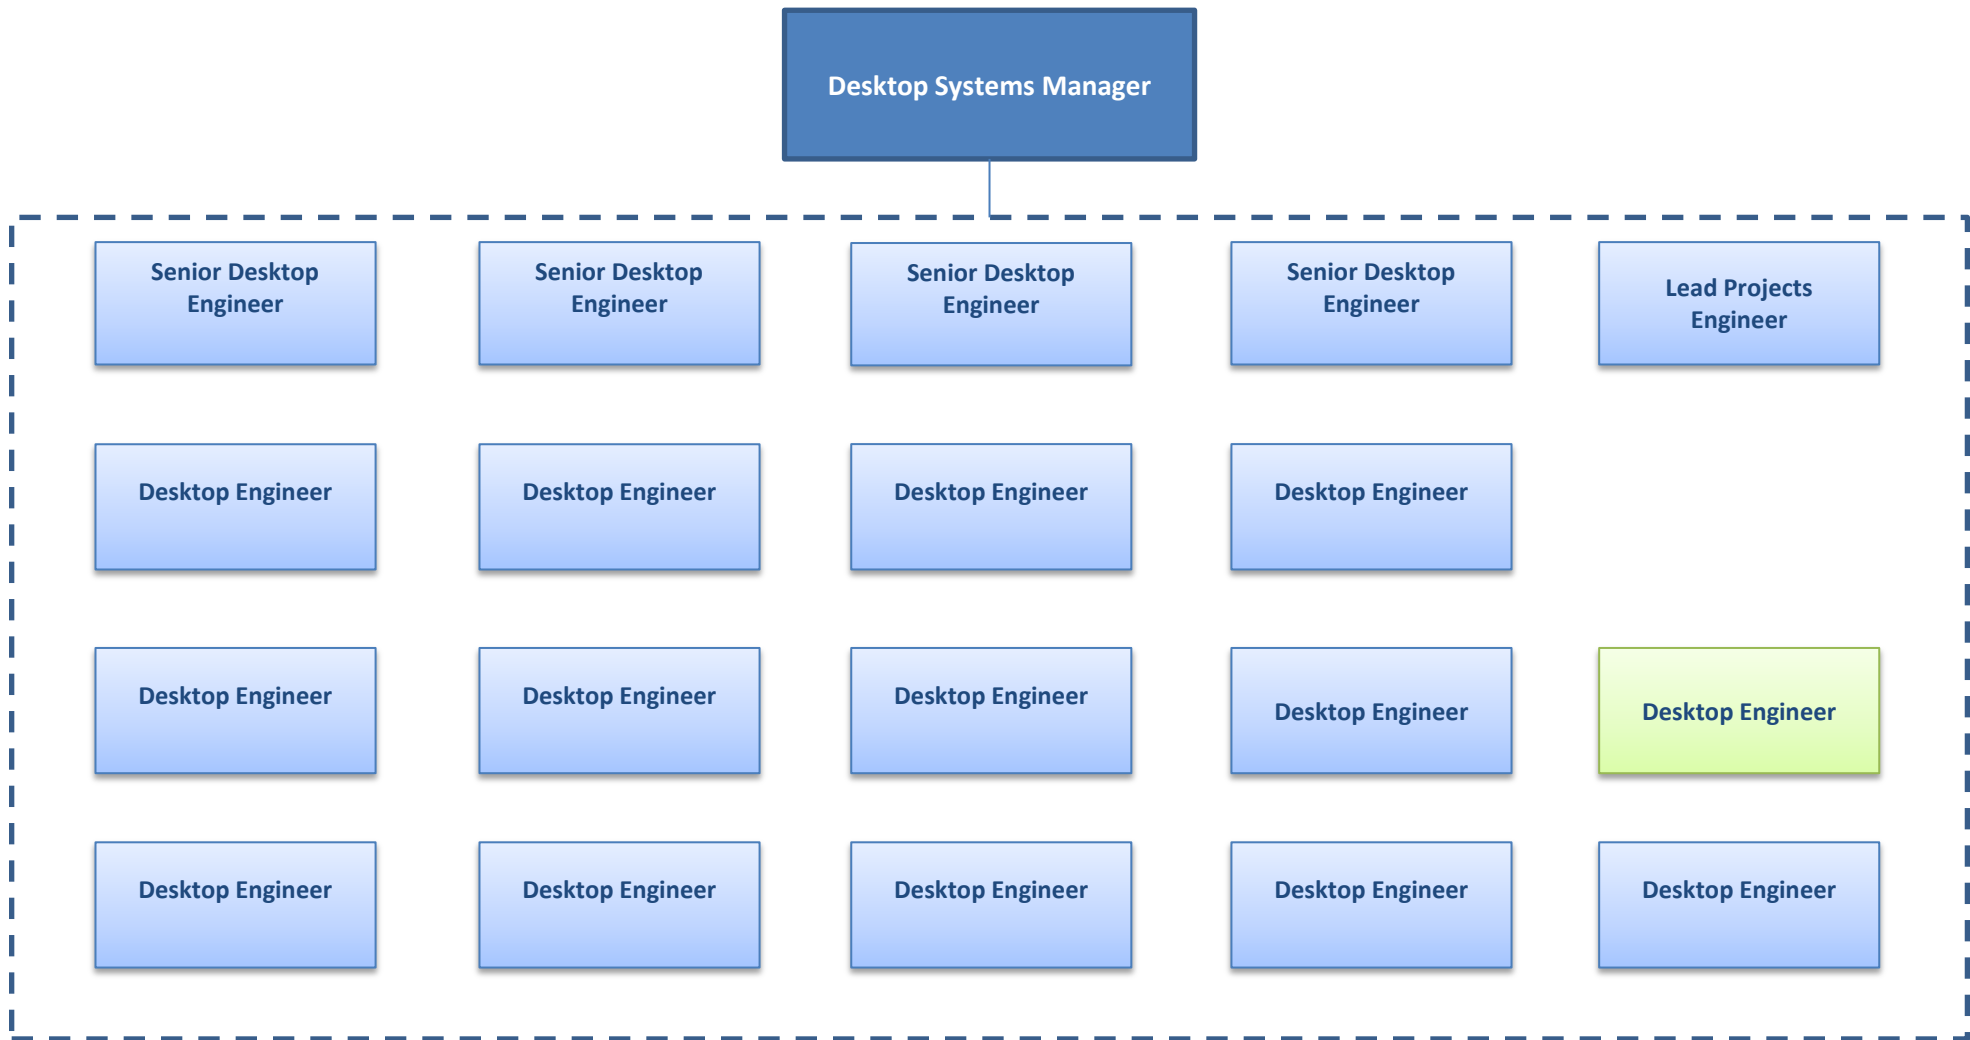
Desktop Systems Manager

Senior Desktop Engineer

Senior Desktop Engineer

Senior Desktop Engineer

Senior Desktop Engineer

Lead Projects Engineer

Desktop Engineer

Desktop Engineer

Desktop Engineer

Desktop Engineer

Desktop Engineer

Desktop Engineer

Desktop Engineer

Desktop Engineer

Desktop Engineer

Desktop Engineer

Desktop Engineer

Desktop Engineer

Desktop Engineer

Desktop Engineer